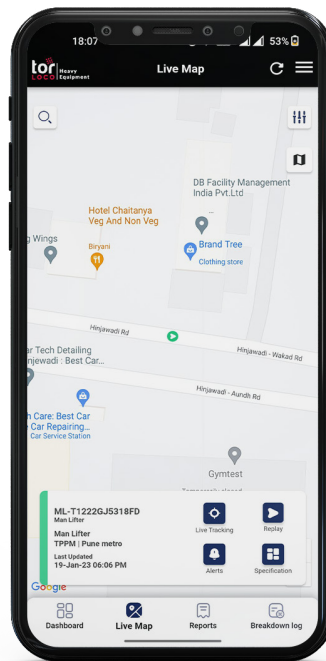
18:07

53%

tor LOCO Heavy Equipment

Live Map

DB Facility Management India Pvt.Ltd

Hotel Chaitanya Veg And Non Veg

Biryani

g Wings

Brand Tree

Clothing store

Hinjawadi Rd

Hinjawadi - Wakad Rd

ar Tech Detailing njawadi : Best Car

Hinjawadi - Aundh Rd

h Care: Best Car Car Repairing... Car Service Station

Gymtest

ML-T1222GJ5318FD
Man Lifter

Man Lifter
TPPM | Pune metro

Last Updated
19-Jan-23 06:06 PM

Live Tracking

Replay

Alerts

Specification

Google

Dashboard

Live Map

Reports

Breakdown log